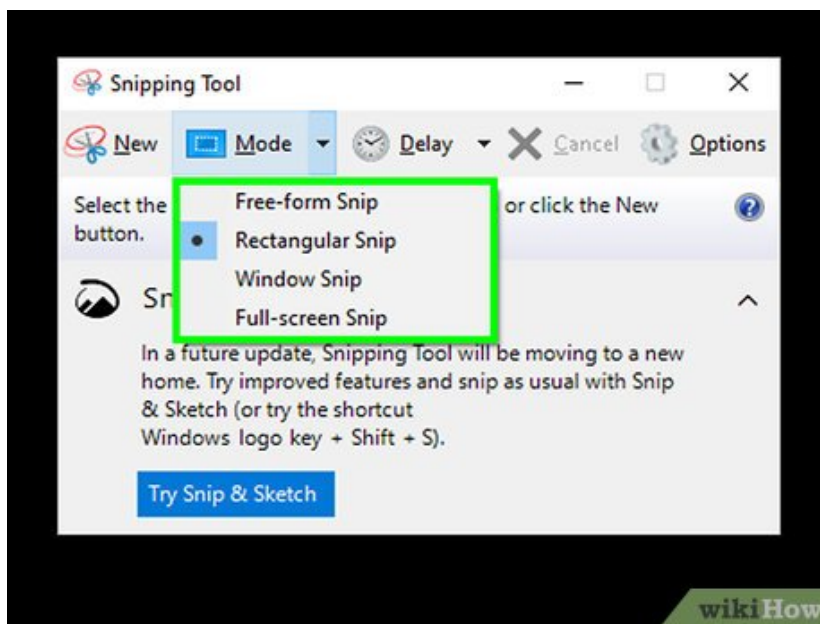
Snipping Tool

New Mode Delay Cancel Options

Select the or click the New button.

Free-form Snip
Rectangular Snip
Window Snip
Full-screen Snip

Sn

In a future update, Snipping Tool will be moving to a new home. Try improved features and snip as usual with Snip & Sketch (or try the shortcut Windows logo key + Shift + S).

Try Snip & Sketch

wikiHow